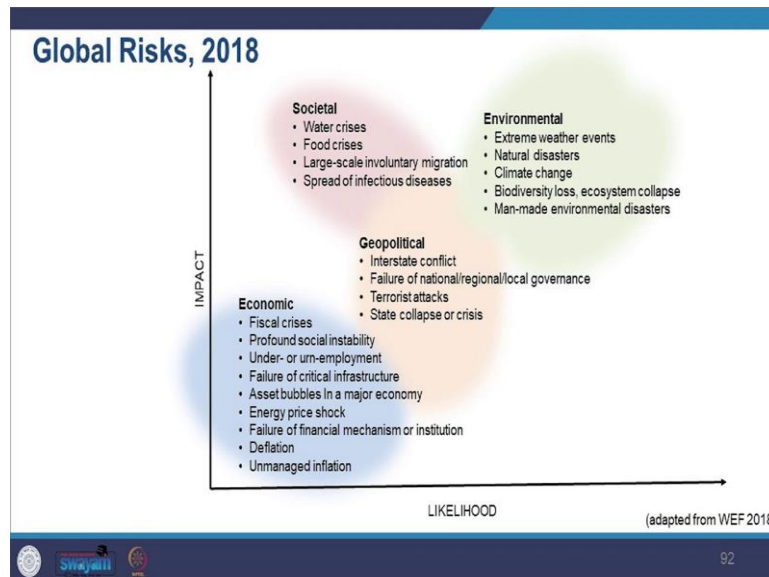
Global Risks, 2018

IMPACT

Societal
• Water crises
• Food crises
• Large-scale involuntary migration
• Spread of infectious diseases

Environmental
• Extreme weather events
• Natural disasters
• Climate change
• Biodiversity loss, ecosystem collapse
• Man-made environmental disasters

Geopolitical
• Interstate conflict
• Failure of national/regional/local governance
• Terrorist attacks
• State collapse or crisis

Economic
• Fiscal crises
• Profound social instability
• Under- or urn-employment
• Failure of critical infrastructure
• Asset bubbles In a major economy
• Energy price shock
• Failure of financial mechanism or institution
• Deflation
• Unmanaged inflation

LIKELIHOOD

(adapted from WEF 2018

swayam

92